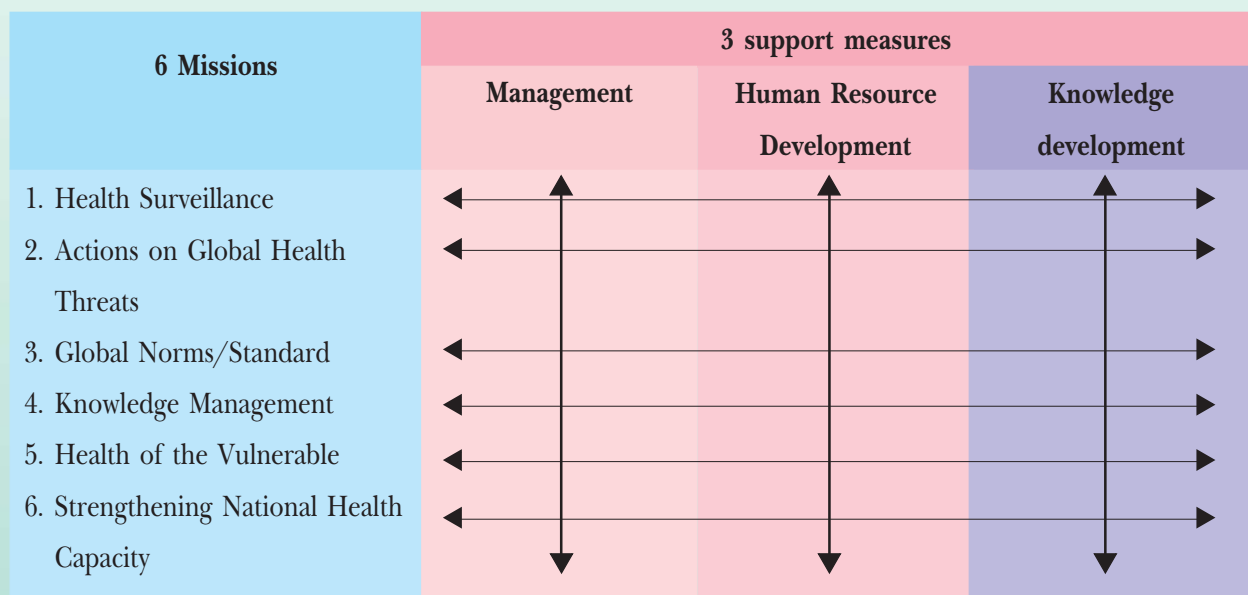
| 6 Missions | 3 support measures | | |
|---|---|---|---|
| | Management | Human Resource Development | Knowledge development |
| 1. Health Surveillance | | | |
| 2. Actions on Global Health Threats | | | |
| 3. Global Norms/Standard | | | |
| 4. Knowledge Management | | | |
| 5. Health of the Vulnerable | | | |
| 6. Strengthening National Health Capacity | | | |